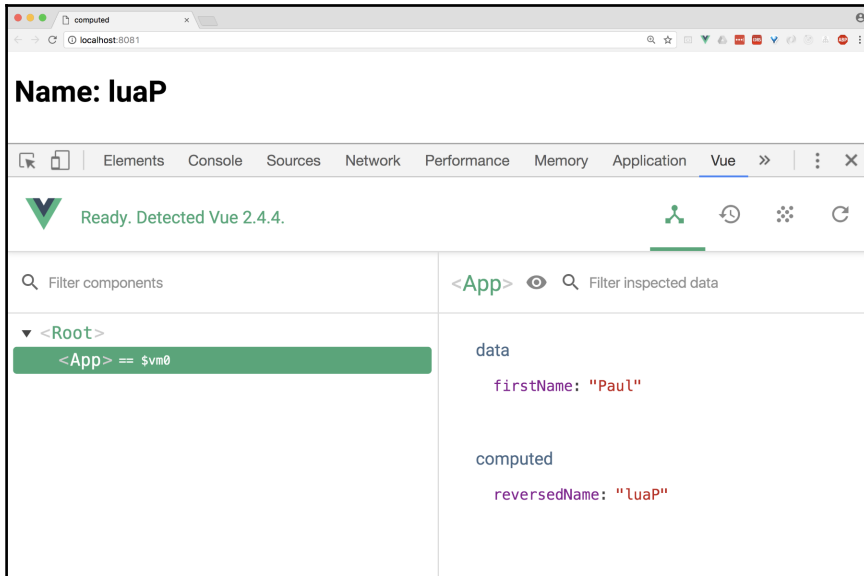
computed
localhost:8081

Name: luaP

Elements Console Sources Network Performance Memory Application Vue »

Ready. Detected Vue 2.4.4.

Filter components

<App> Filter inspected data

▼ <Root>
<App> == $vm0

data
firstName: "Paul"

computed
reversedName: "luaP"